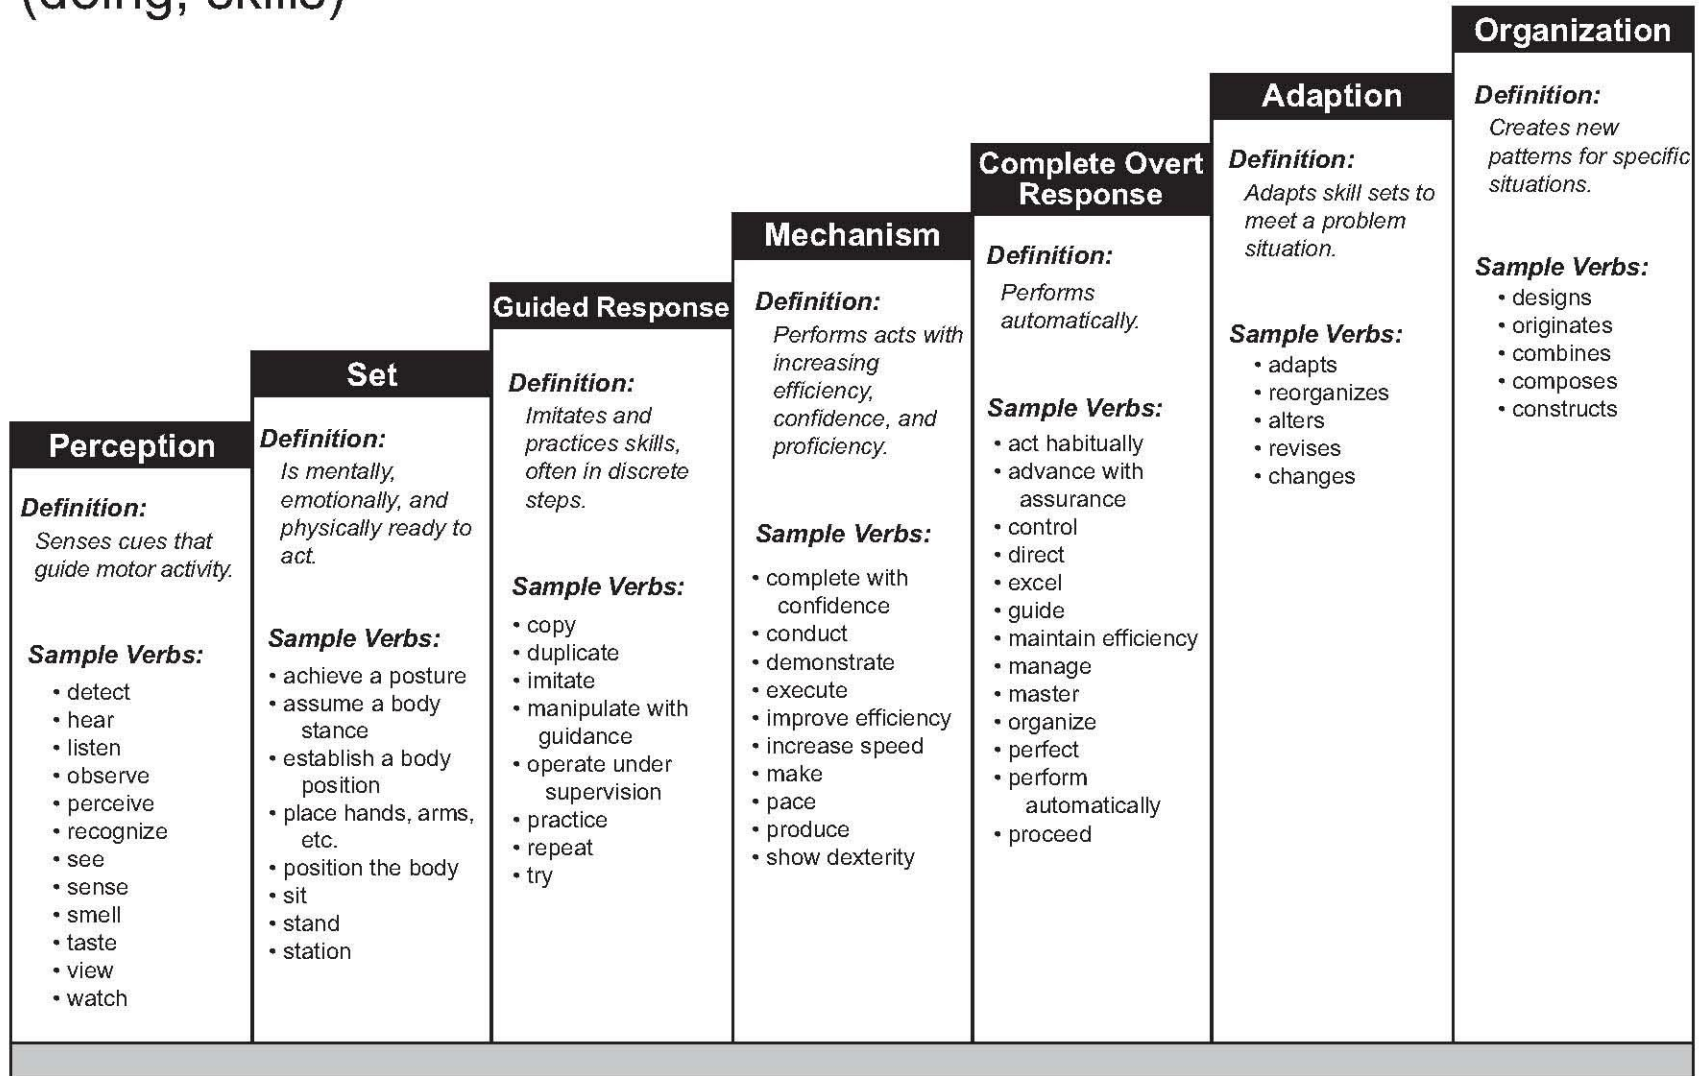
(doing, skills)

Perception
Definition:
Senses cues that guide motor activity.
Sample Verbs:
• detect
• hear
• listen
• observe
• perceive
• recognize
• see
• sense
• smell
• taste
• view
• watch

Set
Definition:
Is mentally, emotionally, and physically ready to act.
Sample Verbs:
• achieve a posture
• assume a body stance
• establish a body position
• place hands, arms, etc.
• position the body
• sit
• stand
• station

Guided Response
Definition:
Imitates and practices skills, often in discrete steps.
Sample Verbs:
• copy
• duplicate
• imitate
• manipulate with guidance
• operate under supervision
• practice
• repeat
• try

Mechanism
Definition:
Performs acts with increasing efficiency, confidence, and proficiency.
Sample Verbs:
• complete with confidence
• conduct
• demonstrate
• execute
• improve efficiency
• increase speed
• make
• pace
• produce
• show dexterity

Complete Overt Response
Definition:
Performs automatically.
Sample Verbs:
• act habitually
• advance with assurance
• control
• direct
• excel
• guide
• maintain efficiency
• manage
• master
• organize
• perfect
• perform automatically
• proceed

Adaption
Definition:
Adapts skill sets to meet a problem situation.
Sample Verbs:
• adapts
• reorganizes
• alters
• revises
• changes

Organization
Definition:
Creates new patterns for specific situations.
Sample Verbs:
• designs
• originates
• combines
• composes
• constructs